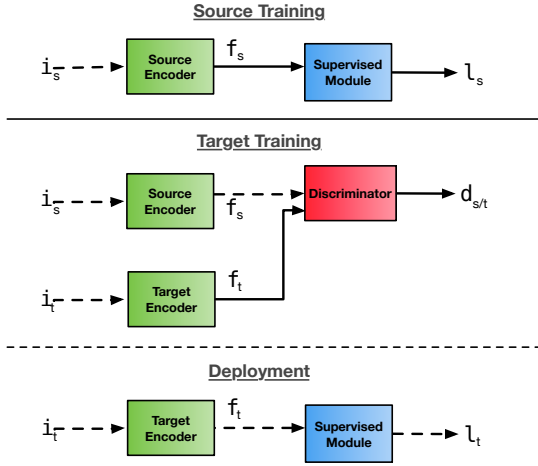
Source Training

$i_s$ Source Encoder $f_s$ Supervised Module $l_s$

Target Training

$i_s$ Source Encoder $f_s$ Discriminator $d_{s/t}$

$i_t$ Target Encoder $f_t$

Deployment

$i_t$ Target Encoder $f_t$ Supervised Module $l_t$